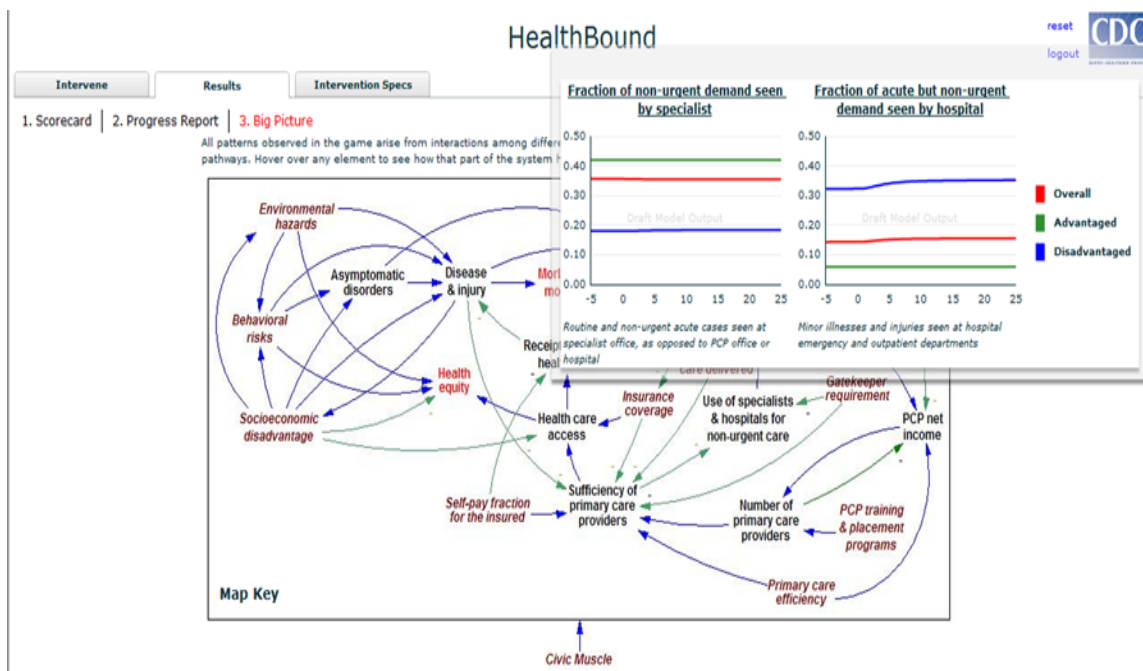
HealthBound

reset
logout
CDC

Intervene | Results | Intervention Specs

1. Scorecard | 2. Progress Report | 3. Big Picture

All patterns observed in the game arise from interactions among differe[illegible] pathways. Hover over any element to see how that part of the system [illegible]

Fraction of non-urgent demand seen by specialist

0.50
0.40
0.30
0.20
0.10
0.00
-5 0 5 10 15 20 25

Draft Model Output

Routine and non-urgent acute cases seen at specialist office, as opposed to PCP office or hospital

Fraction of acute but non-urgent demand seen by hospital

0.50
0.40
0.30
0.20
0.10
0.00
-5 0 5 10 15 20 25

Draft Model Output

Minor illnesses and injuries seen at hospital emergency and outpatient departments

Overall
Advantaged
Disadvantaged

Environmental hazards
Behavioral risks
Asymptomatic disorders
Disease & injury
Mor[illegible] mo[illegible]
Receipt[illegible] heal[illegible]
care delivered
Health equity
Socioeconomic disadvantage
Health care access
Insurance coverage
Use of specialists & hospitals for non-urgent care
Gatekeeper requirement
PCP net income
Self-pay fraction for the insured
Sufficiency of primary care providers
Number of primary care providers
PCP training & placement programs
Primary care efficiency
Map Key
Civic Muscle